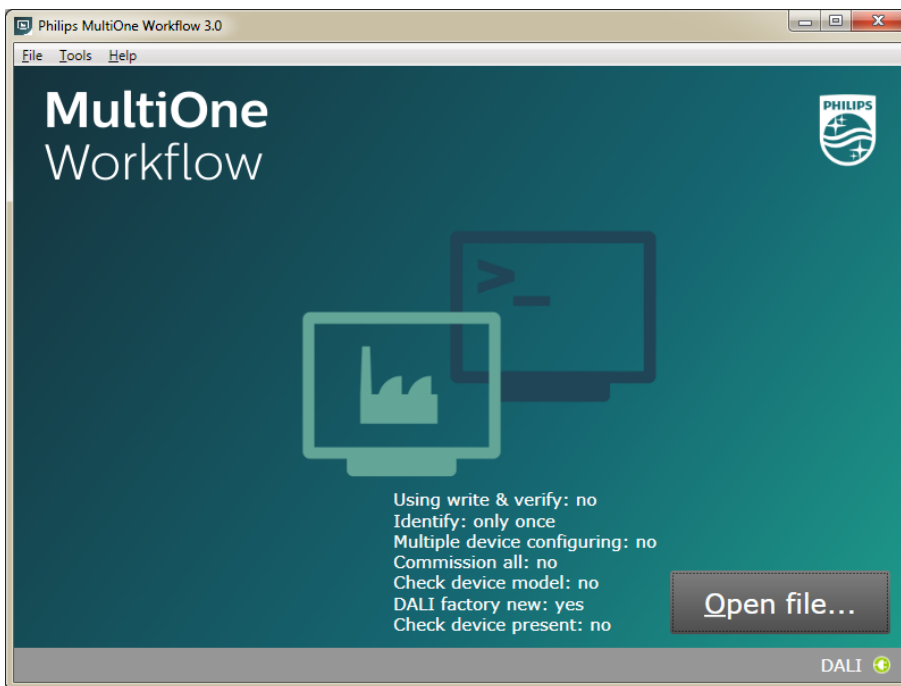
Philips MultiOne Workflow 3.0

File Tools Help

MultiOne
Workflow

PHILIPS

>_

Using write & verify: no
Identify: only once
Multiple device configuring: no
Commission all: no
Check device model: no
DALI factory new: yes
Check device present: no

Open file...

DALI